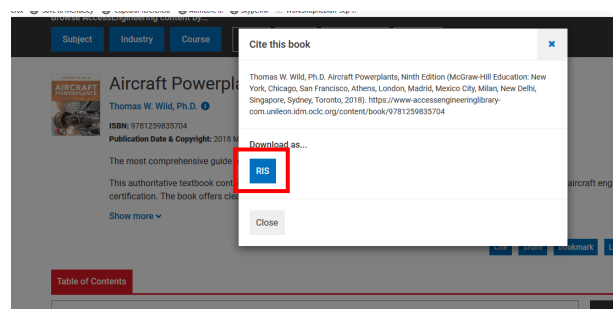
Browse AccessEngineering content by...

Subject Industry Course

AIRCRAFT POWERPLANTS

Aircraft Powerpla

Thomas W. Wild, Ph.D.

ISBN: 9781259835704

Publication Date & Copyright: 2018 M

The most comprehensive guide

This authoritative textbook cont aircraft eng certification. The book offers cle

Show more

Cite Share Bookmark

Table of Contents

Cite this book

Thomas W. Wild, Ph.D. Aircraft Powerplants, Ninth Edition (McGraw-Hill Education: New York, Chicago, San Francisco, Athens, London, Madrid, Mexico City, Milan, New Delhi, Singapore, Sydney, Toronto, 2018). https://www-accessengineeringlibrary-com.unileon.idm.oclc.org/content/book/9781259835704

Download as...

RIS

Close